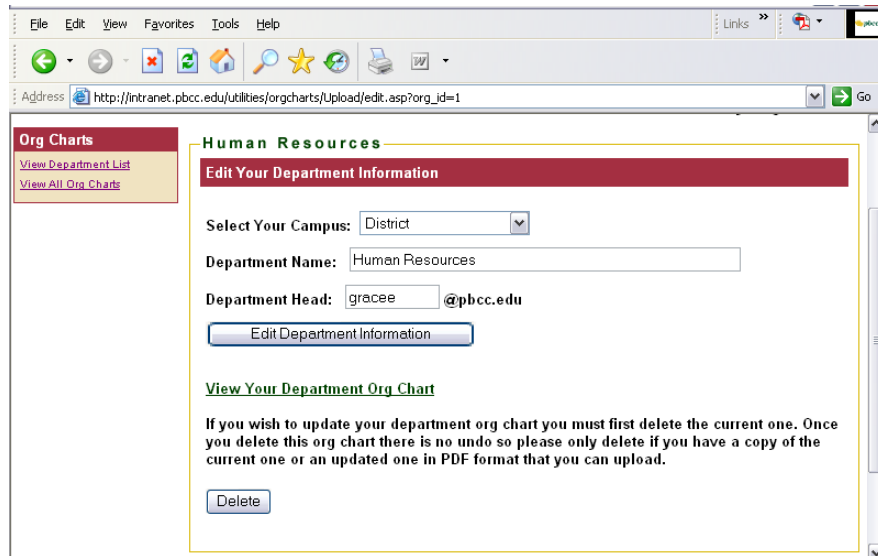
File Edit View Favorites Tools Help

Links »

Address http://intranet.pbcc.edu/utilities/orgcharts/Upload/edit.asp?org_id=1

Go

Org Charts

View Department List

View All Org Charts

Human Resources

Edit Your Department Information

Select Your Campus: District

Department Name: Human Resources

Department Head: gracee @pbcc.edu

Edit Department Information

View Your Department Org Chart

If you wish to update your department org chart you must first delete the current one. Once you delete this org chart there is no undo so please only delete if you have a copy of the current one or an updated one in PDF format that you can upload.

Delete